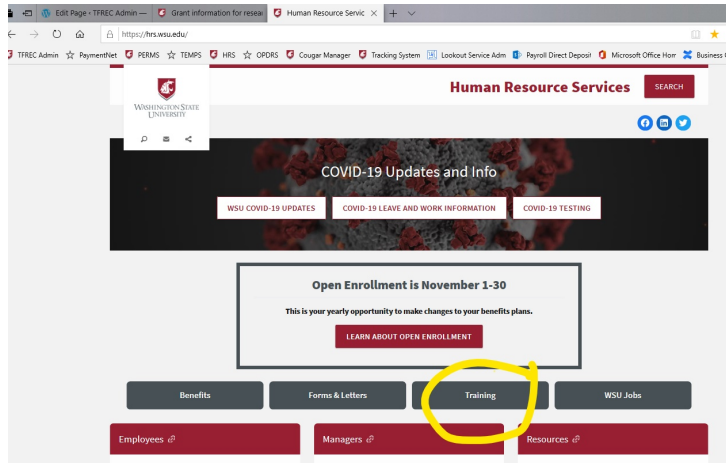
Edit Page ‹ TFREC Admin — Grant information for resea Human Resource Servic × + ∨

https://hrs.wsu.edu/

TFREC Admin PaymentNet PERMS TEMPS HRS OPDRS Cougar Manager Tracking System Lookout Service Adm Payroll Direct Deposi Microsoft Office Hom Business

WASHINGTON STATE UNIVERSITY

Human Resource Services SEARCH

COVID-19 Updates and Info

WSU COVID-19 UPDATES COVID-19 LEAVE AND WORK INFORMATION COVID-19 TESTING

Open Enrollment is November 1-30

This is your yearly opportunity to make changes to your benefits plans.

LEARN ABOUT OPEN ENROLLMENT

Benefits Forms & Letters Training WSU Jobs

Employees Managers Resources